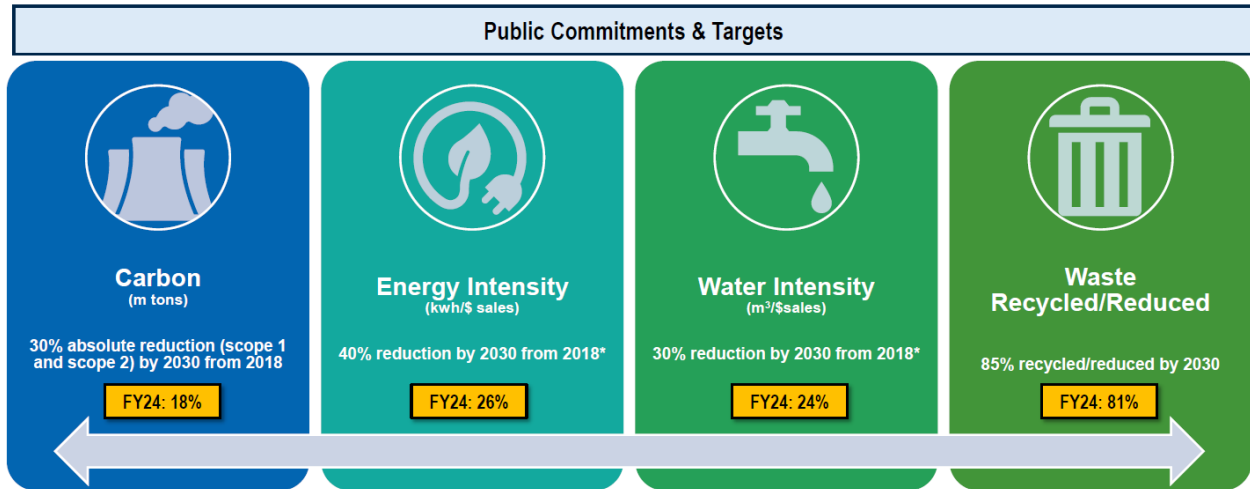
Public Commitments & Targets

Carbon
(m tons)

30% absolute reduction (scope 1 and scope 2) by 2030 from 2018

FY24: 18%

Energy Intensity
(kwh/$ sales)

40% reduction by 2030 from 2018*

FY24: 26%

Water Intensity
($m^3$/$sales)

30% reduction by 2030 from 2018*

FY24: 24%

Waste Recycled/Reduced

85% recycled/reduced by 2030

FY24: 81%